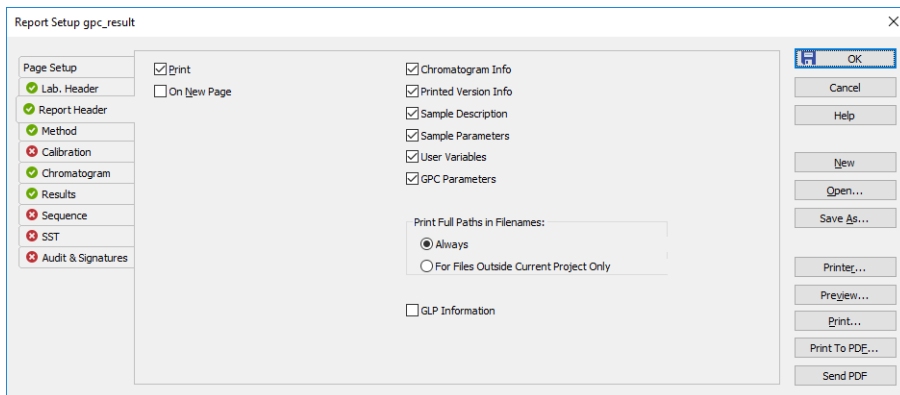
Report Setup gpc_result

Page Setup
Lab. Header
Report Header
Method
Calibration
Chromatogram
Results
Sequence
SST
Audit & Signatures

Print
On New Page

Chromatogram Info
Printed Version Info
Sample Description
Sample Parameters
User Variables
GPC Parameters

Print Full Paths in Filenames:
Always
For Files Outside Current Project Only

GLP Information

OK
Cancel
Help
New
Open...
Save As...
Printer...
Preview...
Print...
Print To PDF...
Send PDF